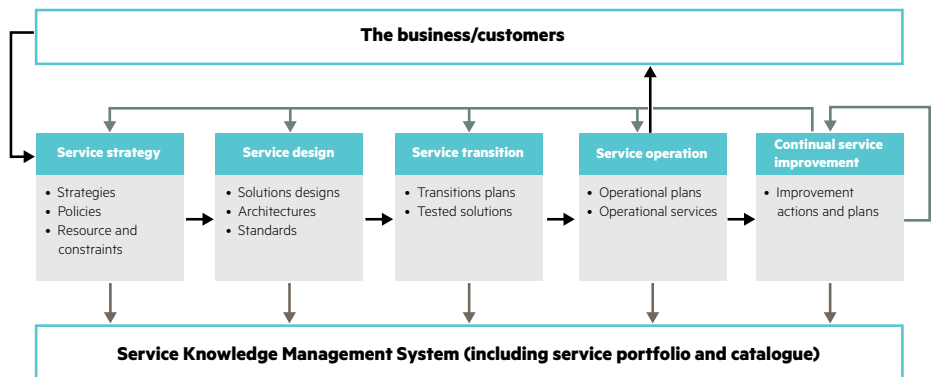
The business/customers

Service strategy

- Strategies
- Policies
- Resource and constraints

Service design

- Solutions designs
- Architectures
- Standards

Service transition

- Transitions plans
- Tested solutions

Service operation

- Operational plans
- Operational services

Continual service improvement

- Improvement actions and plans

Service Knowledge Management System (including service portfolio and catalogue)